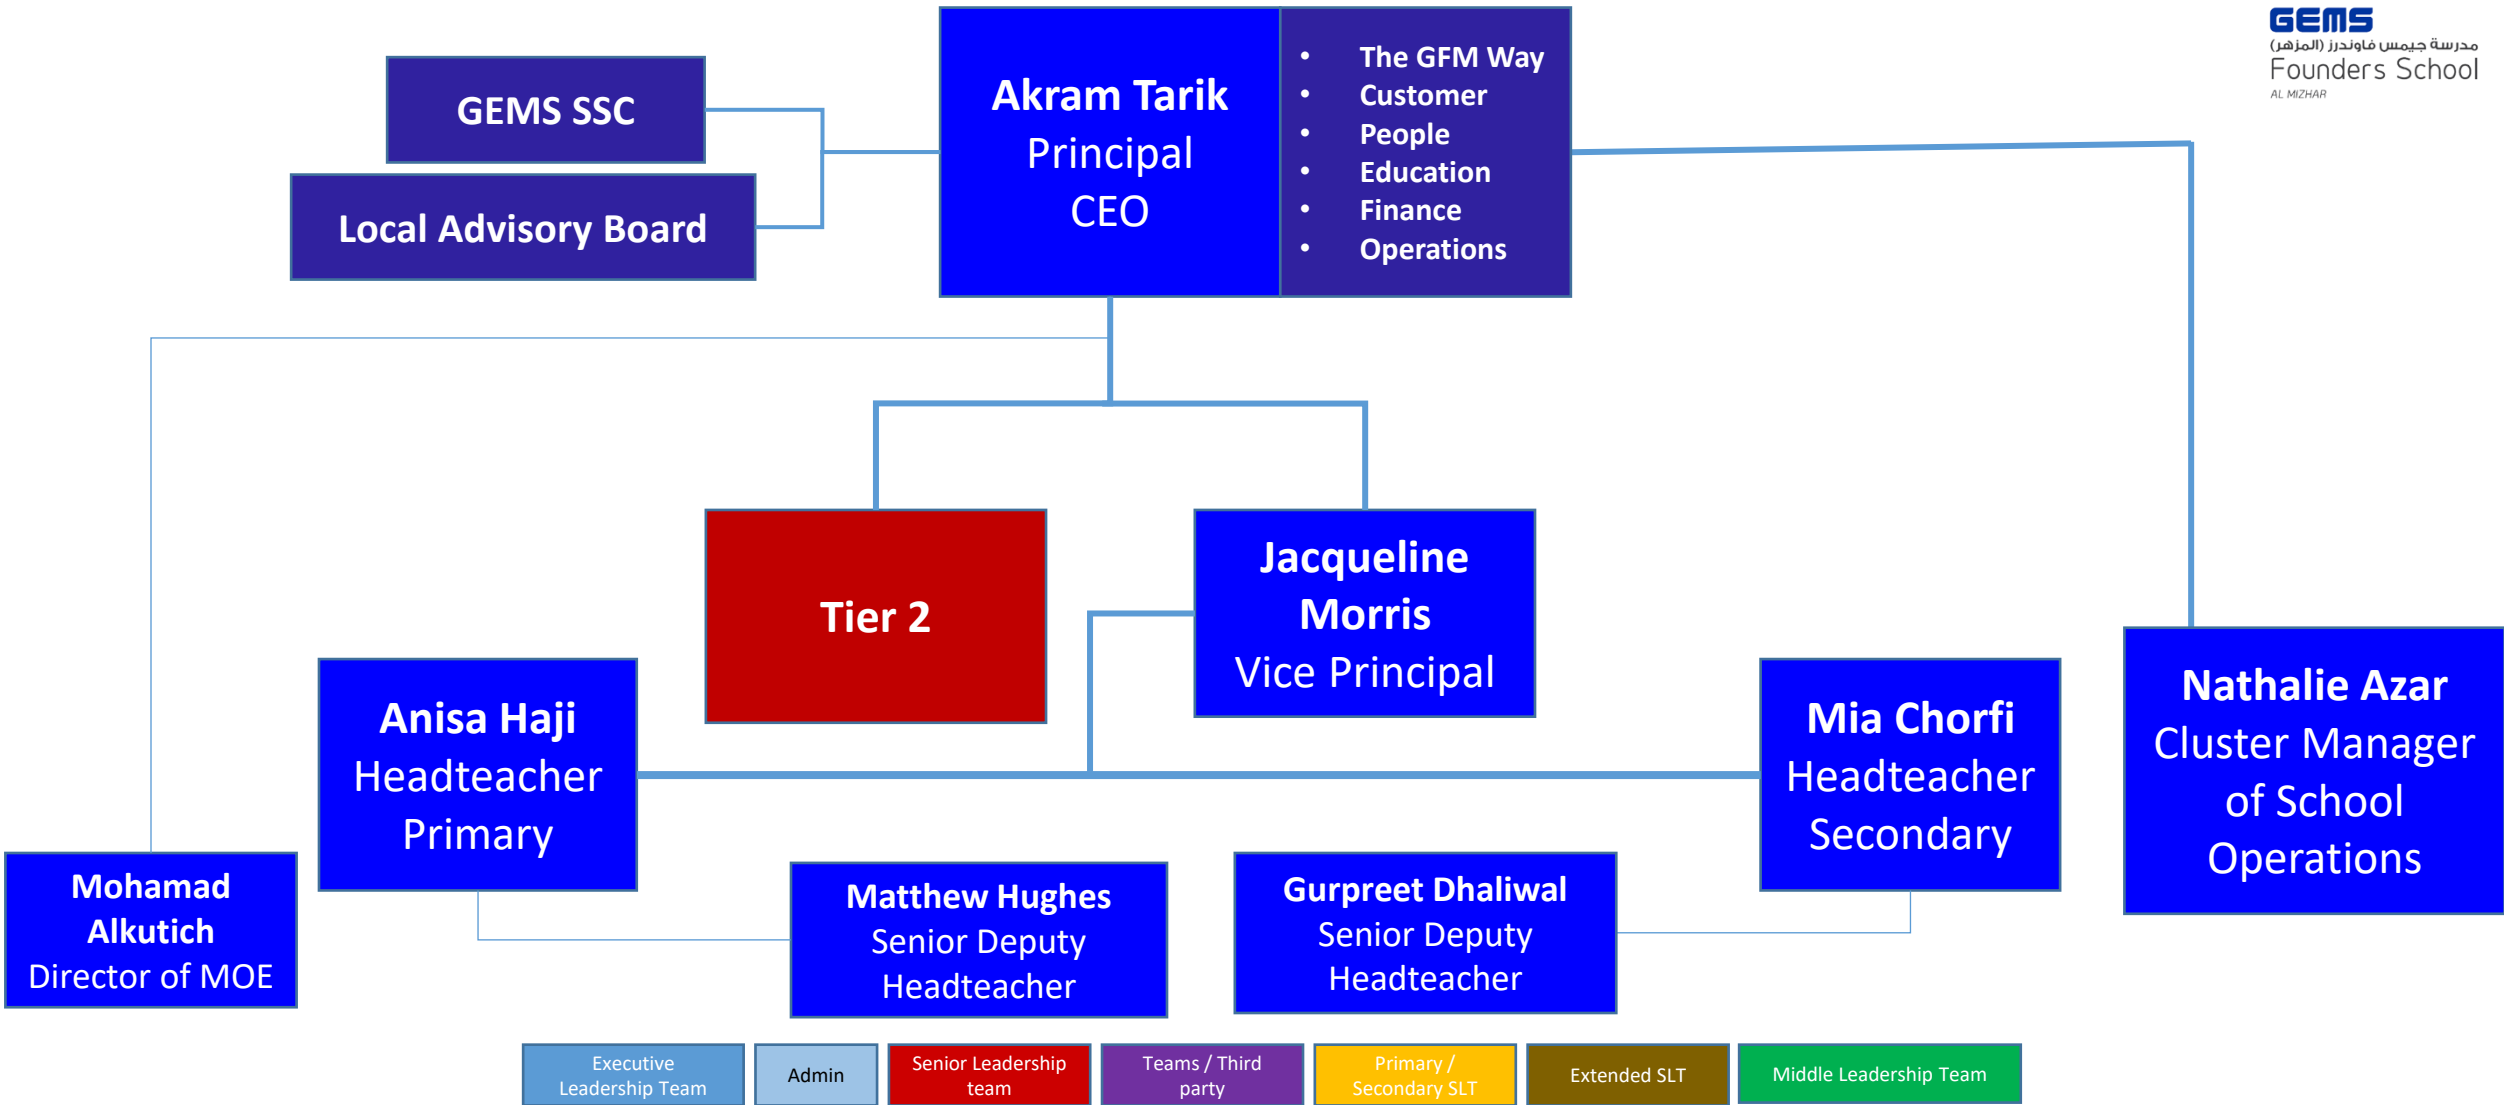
GEMS
مدرسة جيمس فاوندرز (المزهر)
Founders School
AL MIZHAR

GEMS SSC

Local Advisory Board

Akram Tarik
Principal
CEO

- The GFM Way
- Customer
- People
- Education
- Finance
- Operations

Tier 2

Jacqueline Morris
Vice Principal

Anisa Haji
Headteacher
Primary

Mia Chorfi
Headteacher
Secondary

Nathalie Azar
Cluster Manager of School Operations

Mohamad Alkutich
Director of MOE

Matthew Hughes
Senior Deputy Headteacher

Gurpreet Dhaliwal
Senior Deputy Headteacher

| Executive Leadership Team | Admin | Senior Leadership team | Teams / Third party | Primary / Secondary SLT | Extended SLT | Middle Leadership Team |
|---|---|---|---|---|---|---|